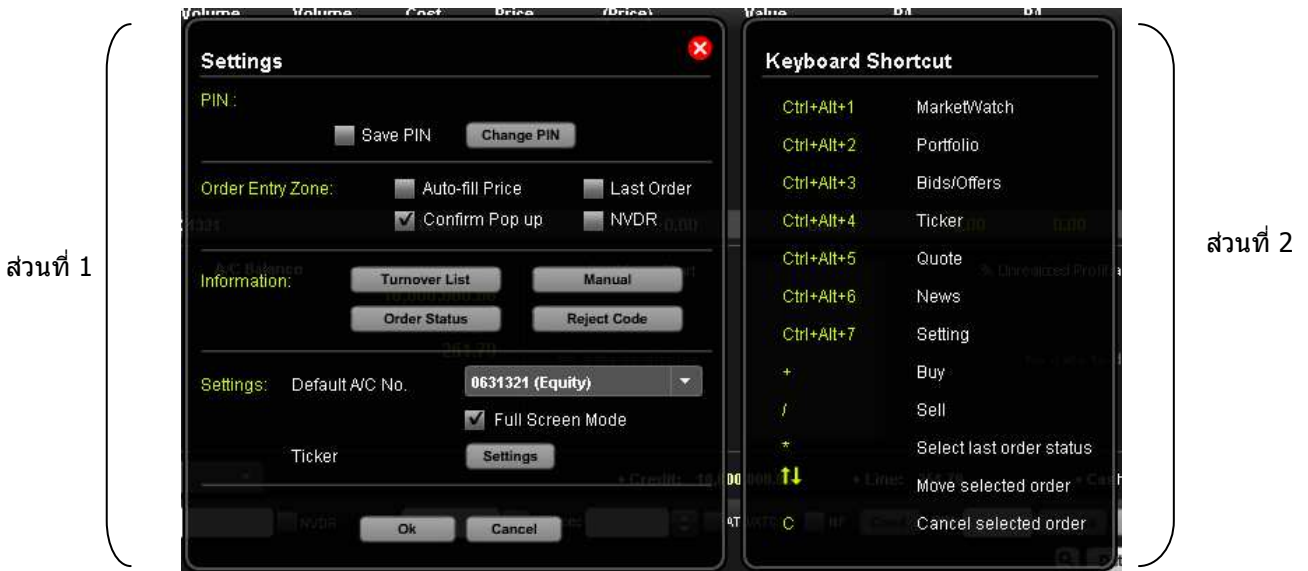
Volume Volume Cost Price (Price) Value B1 B1

ส่วนที่ 1

Settings

PIN :

Save PIN Change PIN

Order Entry Zone: Auto-fill Price Last Order

Confirm Pop up NVDR

Information: Turnover List Manual

Order Status Reject Code

Settings: Default A/C No. 0631321 (Equity)

Full Screen Mode

Ticker Settings

Ok Cancel

Keyboard Shortcut

| | |
|---|---|
| Ctrl+Alt+1 | MarketWatch |
| Ctrl+Alt+2 | Portfolio |
| Ctrl+Alt+3 | Bids/Offers |
| Ctrl+Alt+4 | Ticker |
| Ctrl+Alt+5 | Quote |
| Ctrl+Alt+6 | News |
| Ctrl+Alt+7 | Setting |
| + | Buy |
| / | Sell |
| * | Select last order status |
| ↑↓ | Move selected order |
| C | Cancel selected order |

ส่วนที่ 2